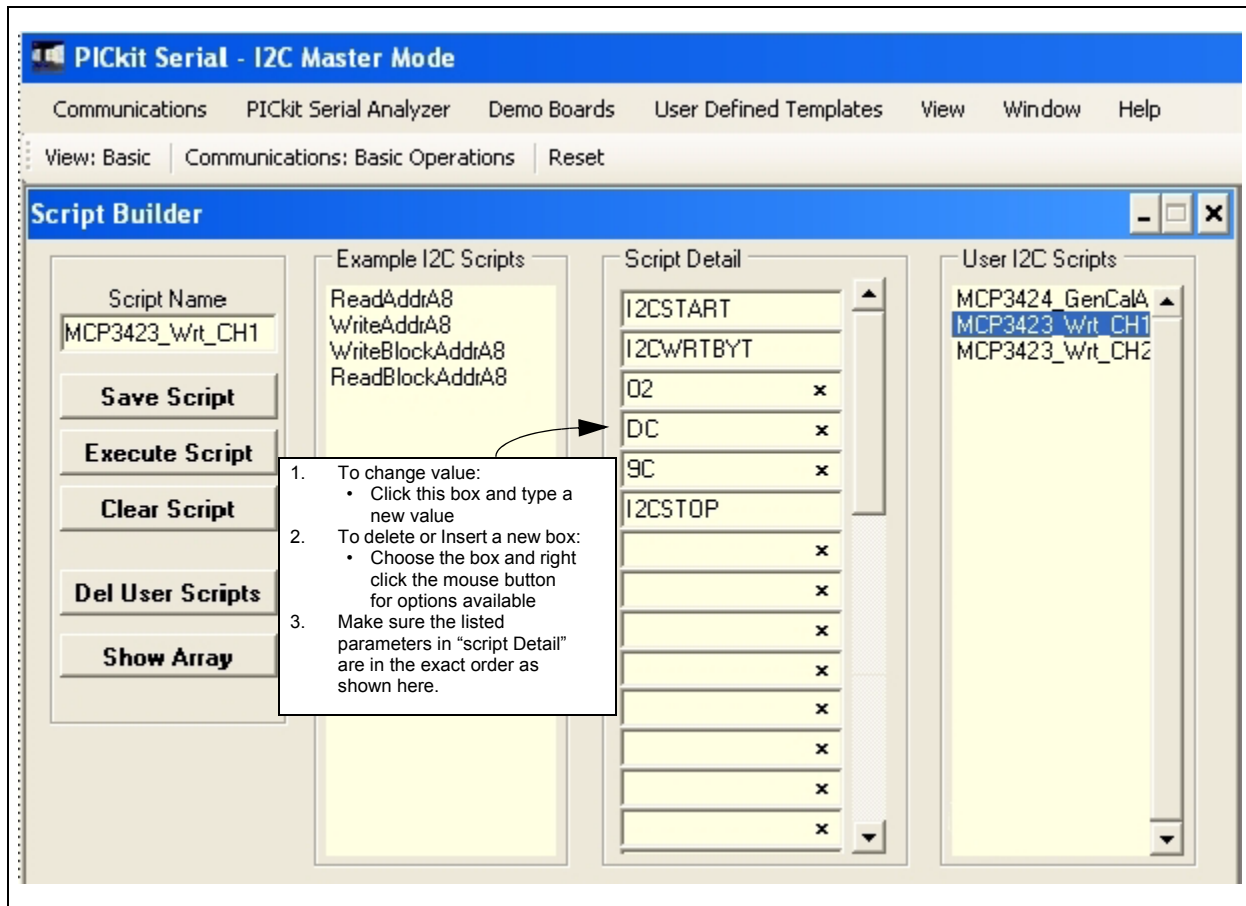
PICkit Serial - I2C Master Mode

Communications PICkit Serial Analyzer Demo Boards User Defined Templates View Window Help

View: Basic | Communications: Basic Operations | Reset

Script Builder

Script Name
MCP3423_Wrt_CH1

Save Script

Execute Script

Clear Script

Del User Scripts

Show Array

Example I2C Scripts
ReadAddrA8
WriteAddrA8
WriteBlockAddrA8
ReadBlockAddrA8

Script Detail
I2CSTART
I2CWRTBYT
02 ×
DC ×
9C ×
I2CSTOP
×
×
×
×
×
×
×
×

User I2C Scripts
MCP3424_GenCalA
MCP3423_Wrt_CH1
MCP3423_Wrt_CH2

1. To change value:
• Click this box and type a new value
2. To delete or Insert a new box:
• Choose the box and right click the mouse button for options available
3. Make sure the listed parameters in "script Detail" are in the exact order as shown here.